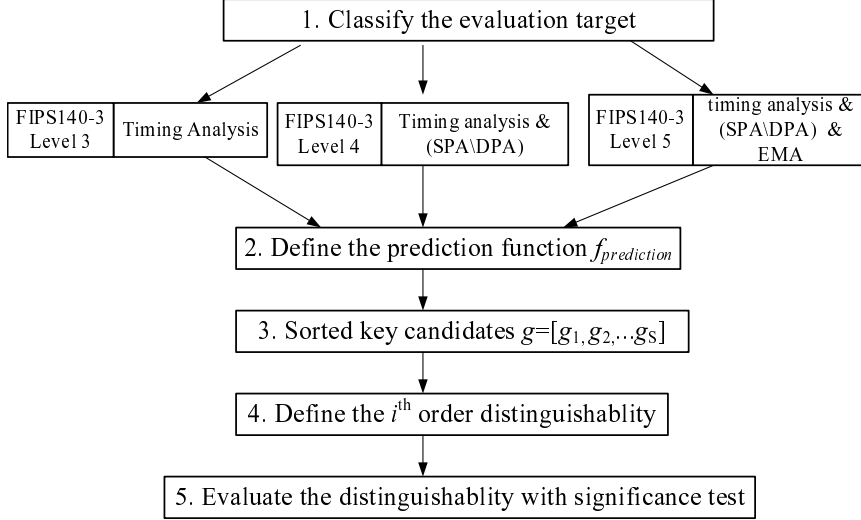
1. Classify the evaluation target

FIPS140-3 Level 3 | Timing Analysis

FIPS140-3 Level 4 | Timing analysis & (SPA\DPA)

FIPS140-3 Level 5 | timing analysis & (SPA\DPA) & EMA

2. Define the prediction function $f_{prediction}$

3. Sorted key candidates $g$=[$g_1$, $g_2$,..$g_S$]

4. Define the $i^{th}$ order distinguishablity

5. Evaluate the distinguishablity with significance test